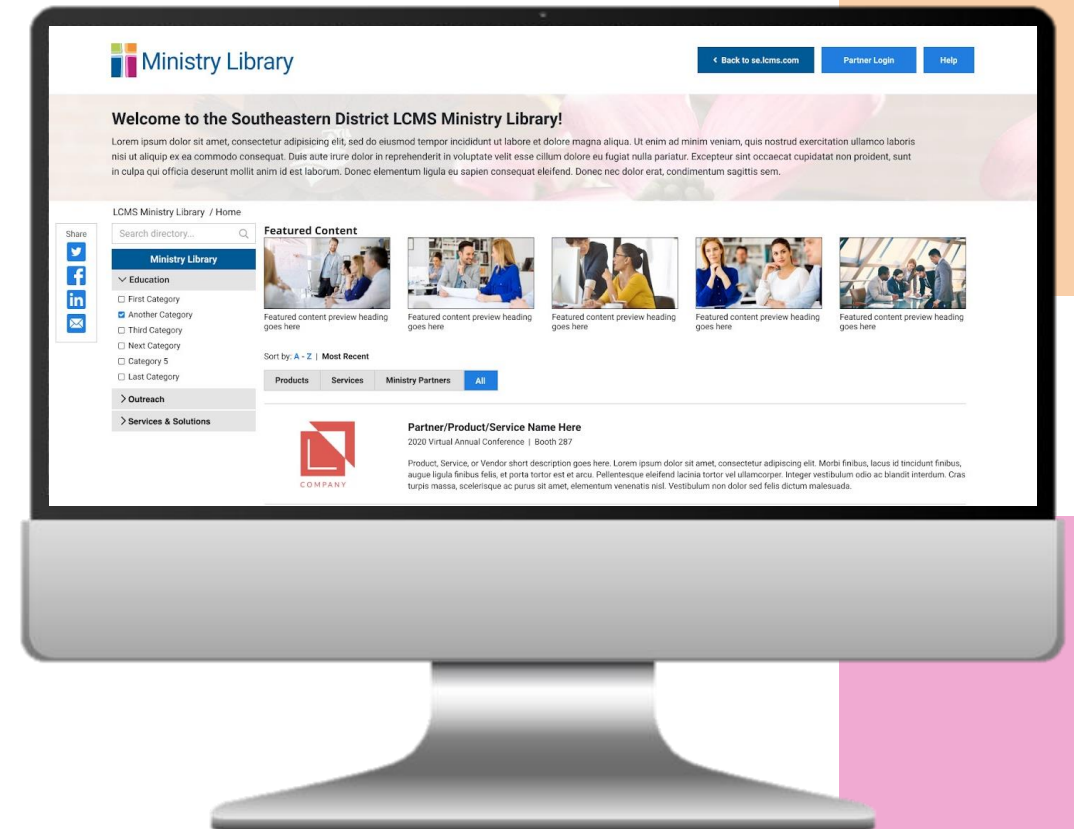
Ministry Library

‹ Back to se.lcms.com

Partner Login

Help

Welcome to the Southeastern District LCMS Ministry Library!

Lorem ipsum dolor sit amet, consectetur adipisicing elit, sed do eiusmod tempor incididunt ut labore et dolore magna aliqua. Ut enim ad minim veniam, quis nostrud exercitation ullamco laboris nisi ut aliquip ex ea commodo consequat. Duis aute irure dolor in reprehenderit in voluptate velit esse cillum dolore eu fugiat nulla pariatur. Excepteur sint occaecat cupidatat non proident, sunt in culpa qui officia deserunt mollit anim id est laborum. Donec elementum ligula eu sapien consequat eleifend. Donec nec dolor erat, condimentum sagittis sem.

LCMS Ministry Library / Home

Share

Search directory...

Ministry Library

Education

First Category

Another Category

Third Category

Next Category

Category 5

Last Category

Outreach

Services & Solutions

Featured Content

Featured content preview heading goes here

Featured content preview heading goes here

Featured content preview heading goes here

Featured content preview heading goes here

Featured content preview heading goes here

Sort by: A - Z | Most Recent

| Products | Services | Ministry Partners | All |
|---|---|---|---|

COMPANY

Partner/Product/Service Name Here

2020 Virtual Annual Conference | Booth 287

Product, Service, or Vendor short description goes here. Lorem ipsum dolor sit amet, consectetur adipiscing elit. Morbi finibus, lacus id tincidunt finibus, augue ligula finibus felis, et porta tortor est et arcu. Pellentesque eleifend lacinia tortor vel ullamcorper. Integer vestibulum odio ac blandit interdum. Cras turpis massa, scelerisque ac purus sit amet, elementum venenatis nisl. Vestibulum non dolor sed felis dictum malesuada.